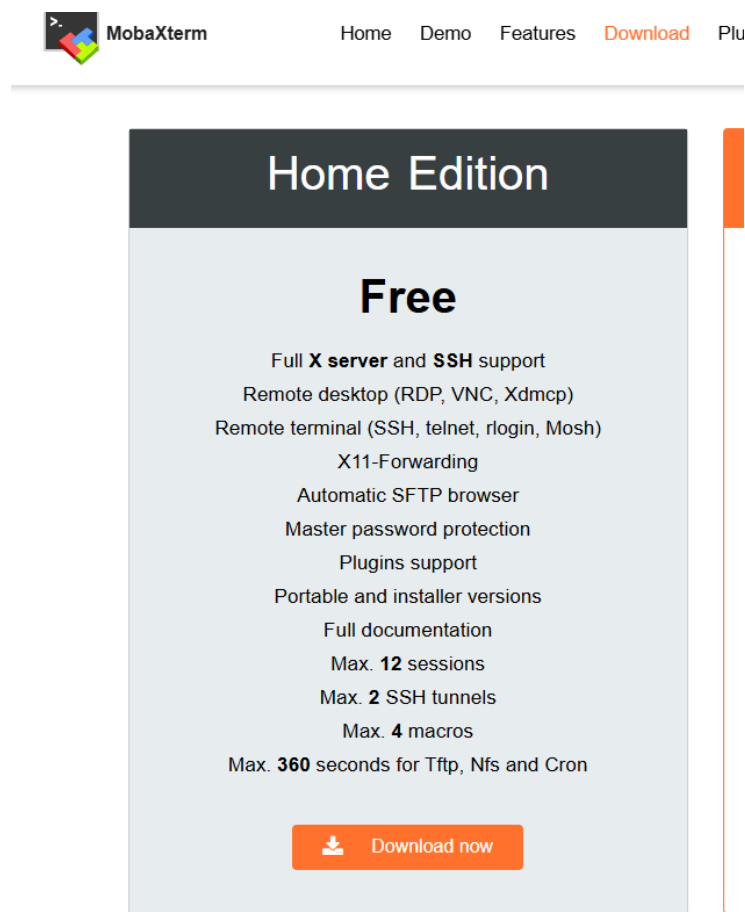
MobaXterm

Home Demo Features Download Plu

Home Edition

Free

Full X server and SSH support
Remote desktop (RDP, VNC, Xdmcp)
Remote terminal (SSH, telnet, rlogin, Mosh)
X11-Forwarding
Automatic SFTP browser
Master password protection
Plugins support
Portable and installer versions
Full documentation
Max. 12 sessions
Max. 2 SSH tunnels
Max. 4 macros
Max. 360 seconds for Tftp, Nfs and Cron

Download now